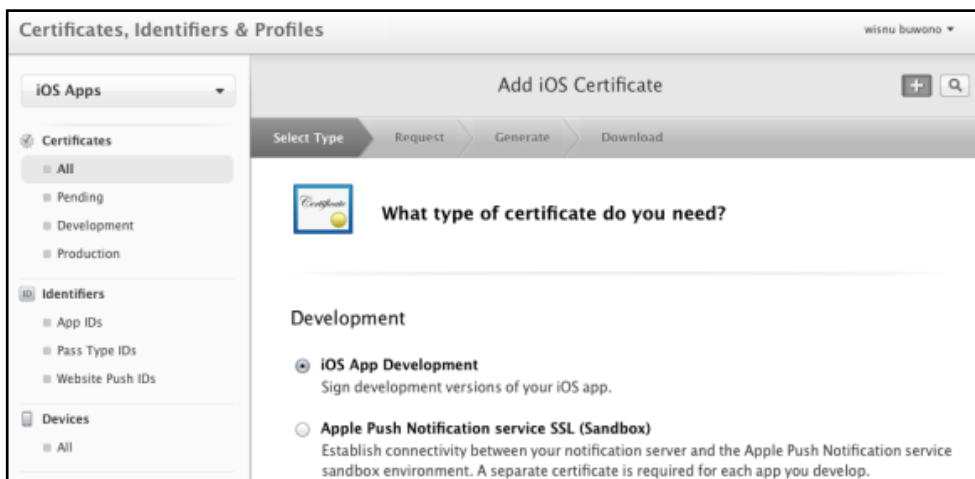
Certificates, Identifiers & Profiles

wisnu buwono ▾

iOS Apps

Certificates

All

Pending

Development

Production

ID Identifiers

App IDs

Pass Type IDs

Website Push IDs

Devices

All

Add iOS Certificate

Select Type

Request

Generate

Download

Certificate

What type of certificate do you need?

Development

iOS App Development

Sign development versions of your iOS app.

Apple Push Notification service SSL (Sandbox)

Establish connectivity between your notification server and the Apple Push Notification service sandbox environment. A separate certificate is required for each app you develop.